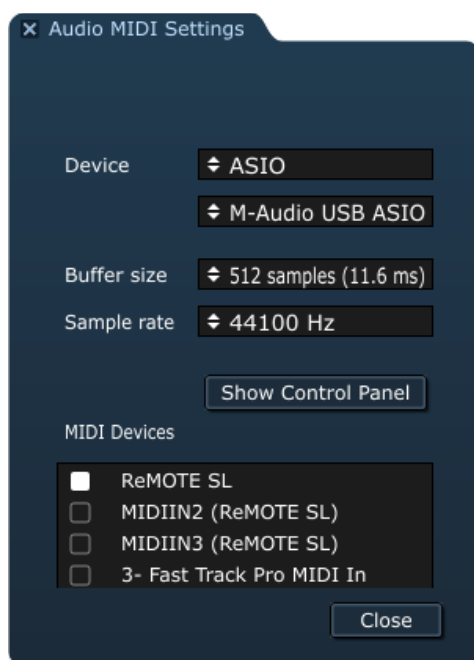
Audio MIDI Settings

Device ASIO

M-Audio USB ASIO

Buffer size 512 samples (11.6 ms)

Sample rate 44100 Hz

Show Control Panel

MIDI Devices

ReMOTE SL
MIDIIN2 (ReMOTE SL)
MIDIIN3 (ReMOTE SL)
3- Fast Track Pro MIDI In

Close